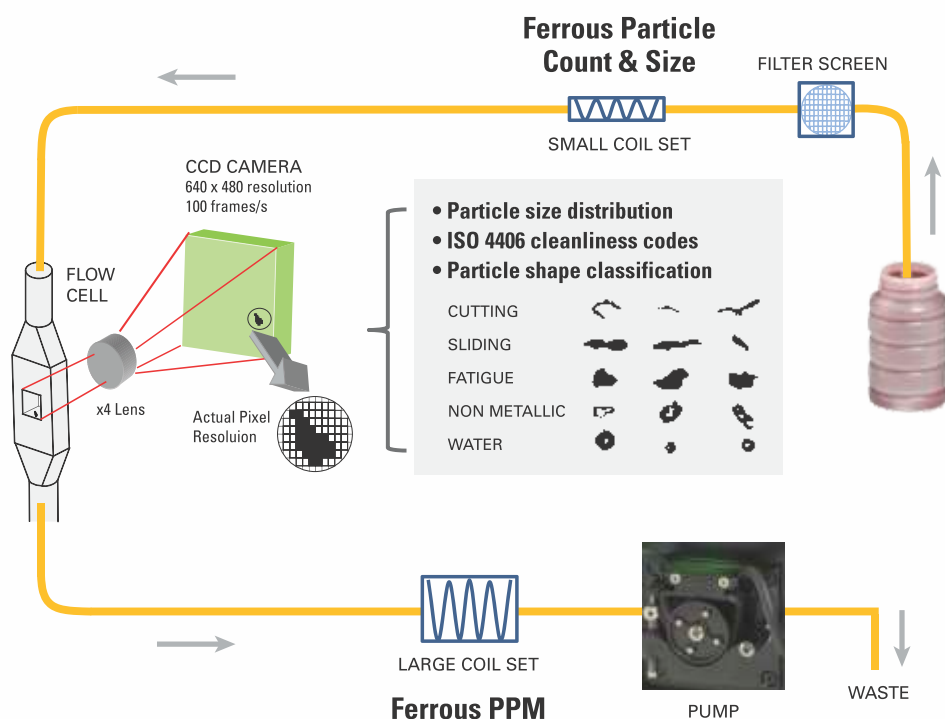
Ferrous Particle Count & Size

FILTER SCREEN

SMALL COIL SET

CCD CAMERA
640 x 480 resolution
100 frames/s

FLOW CELL

x4 Lens

Actual Pixel Resoluion

• Particle size distribution
• ISO 4406 cleanliness codes
• Particle shape classification

CUTTING
SLIDING
FATIGUE
NON METALLIC
WATER

LARGE COIL SET

Ferrous PPM

PUMP

WASTE